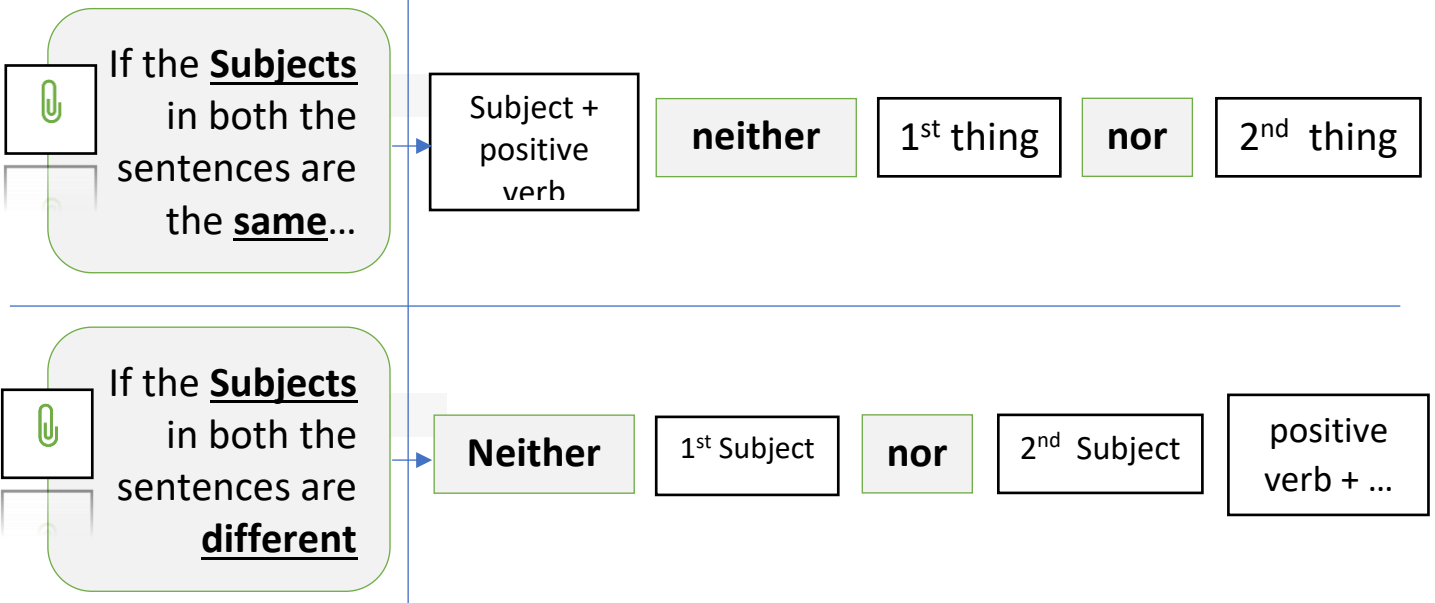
If the **Subjects** in both the sentences are the **same**…

Subject + positive verb

**neither**

1$^{st}$ thing

**nor**

2$^{nd}$ thing

If the **Subjects** in both the sentences are **different**

**Neither**

1$^{st}$ Subject

**nor**

2$^{nd}$ Subject

positive verb + …